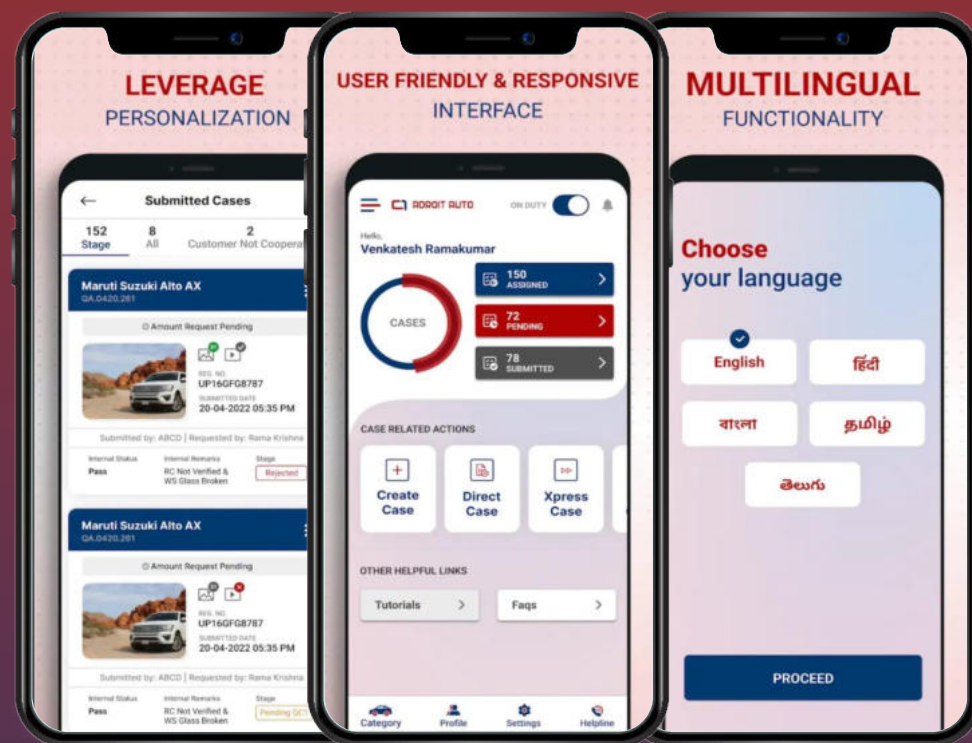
LEVERAGE
PERSONALIZATION

Submitted Cases

152
Stage

8
All

2
Customer Not Cooperat

Maruti Suzuki Alto AX
QA.0420.261

Amount Request Pending

REG. NO.
UP16GFG8787
SUBMITTED DATE
20-04-2022 05:35 PM

Submitted by: ABCD | Requested by: Rama Krishna

| Internal Status | Internal Remarks | Stage |
|---|---|---|
| Pass | RC Not Verified & WS Glass Broken | Rejected |

Maruti Suzuki Alto AX
QA.0420.261

Amount Request Pending

REG. NO.
UP16GFG8787
SUBMITTED DATE
20-04-2022 05:35 PM

Submitted by: ABCD | Requested by: Rama Krishna

| Internal Status | Internal Remarks | Stage |
|---|---|---|
| Pass | RC Not Verified & WS Glass Broken | Pending QC |

USER FRIENDLY & RESPONSIVE
INTERFACE

ROBOIT AUTO
ON DUTY

Hello,
Venkatesh Ramakumar

CASES

150
ASSIGNED

72
PENDING

78
SUBMITTED

CASE RELATED ACTIONS

Create Case
Direct Case
Xpress Case

OTHER HELPFUL LINKS

Tutorials
Faqs

Category
Profile
Settings
Helpline

MULTILINGUAL
FUNCTIONALITY

Choose
your language

English
हिंदी
বাংলা
தமிழ்
తెలుగు

PROCEED